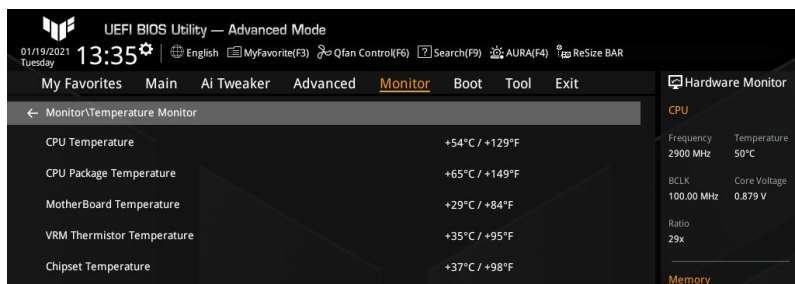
UEFI BIOS Utility — Advanced Mode

01/19/2021 Tuesday 13:35 English MyFavorite(F3) Qfan Control(F6) Search(F9) AURA(F4) ReSize BAR

My Favorites Main Ai Tweaker Advanced Monitor Boot Tool Exit

Hardware Monitor

← Monitor\Temperature Monitor

| | |
|---|---|
| CPU Temperature | +54°C / +129°F |
| CPU Package Temperature | +65°C / +149°F |
| MotherBoard Temperature | +29°C / +84°F |
| VRM Thermistor Temperature | +35°C / +95°F |
| Chipset Temperature | +37°C / +98°F |

CPU

Frequency 2900 MHz
Temperature 50°C
BCLK 100.00 MHz
Core Voltage 0.879 V
Ratio 29x

Memory